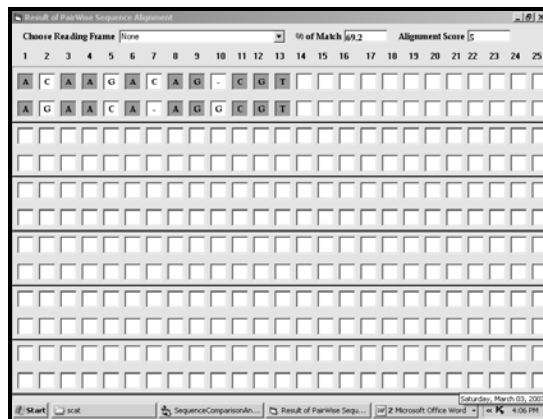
Result of PairWise Sequence Alignment

Choose Reading Frame None

% of Match 69.2

Alignment Score 5

1 2 3 4 5 6 7 8 9 10 11 12 13 14 15 16 17 18 19 20 21 22 23 24 25

| A | C | A | A | G | A | C | A | G | - | C | G | T |
|---|---|---|---|---|---|---|---|---|---|---|---|---|
| A | G | A | A | C | A | - | A | G | G | C | G | T |

Saturday, March 03, 2007

Start | scat | SequenceComparisonAn... | Result of PairWise Sequ... | 2 Microsoft Office Word | 4:06 PM